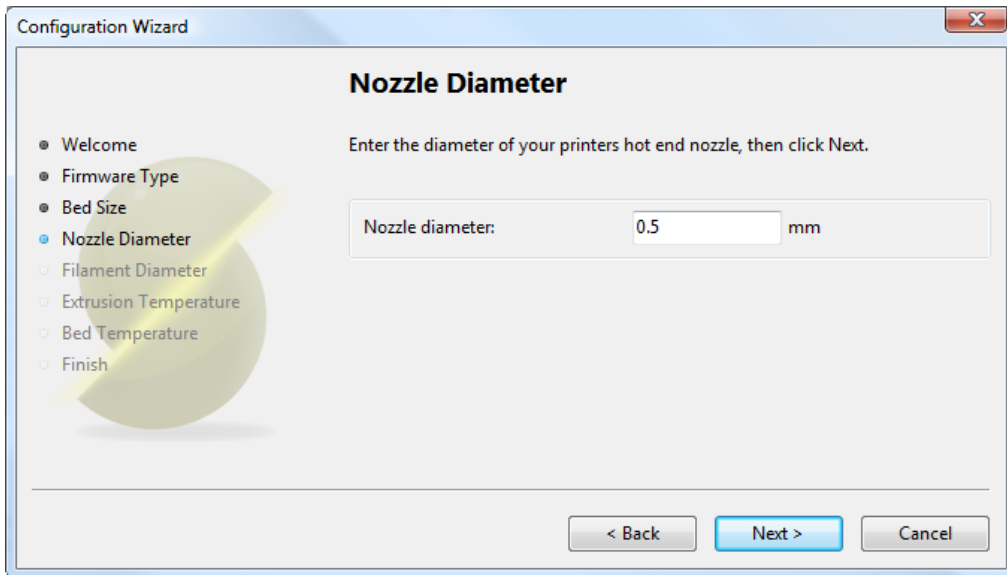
Configuration Wizard

Nozzle Diameter

Welcome
Firmware Type
Bed Size
Nozzle Diameter
Filament Diameter
Extrusion Temperature
Bed Temperature
Finish

Enter the diameter of your printers hot end nozzle, then click Next.

Nozzle diameter: 0.5 mm

< Back
Next >
Cancel